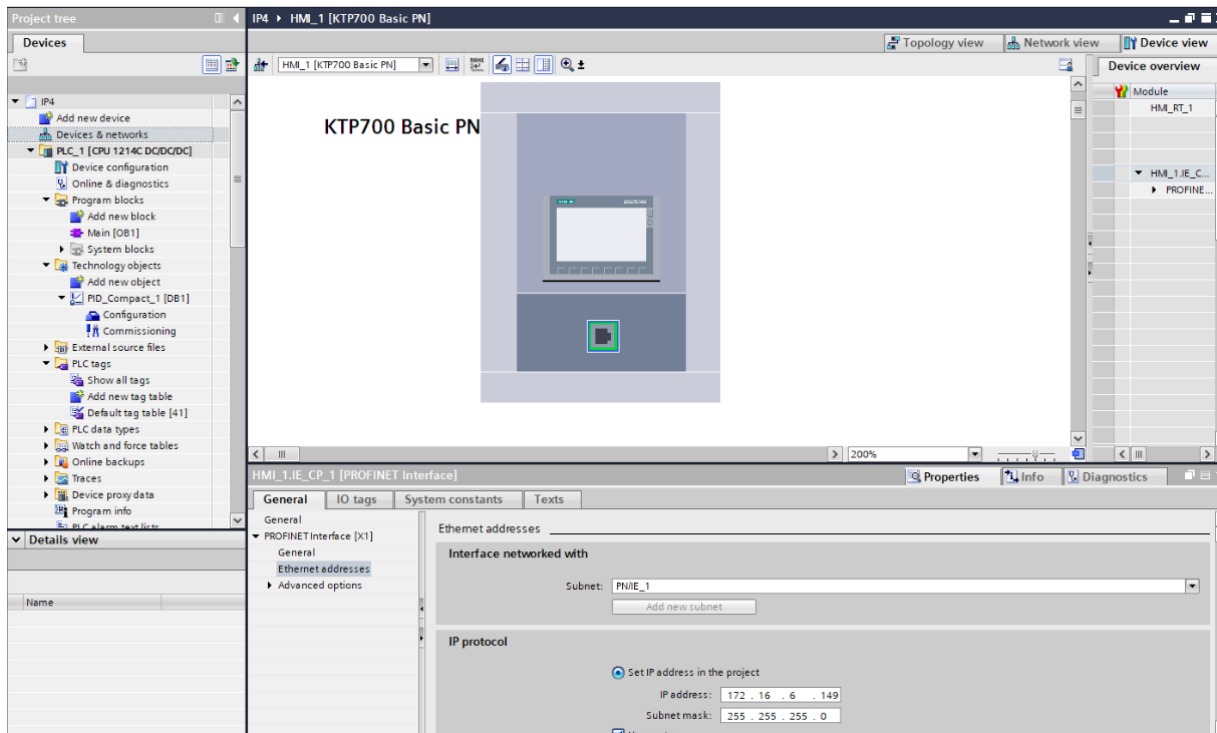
Project tree

Devices

IP4
Add new device
Devices & networks
PLC_1 [CPU 1214C DC/DC/DC]
Device configuration
Online & diagnostics
Program blocks
Add new block
Main [OB1]
System blocks
Technology objects
Add new object
PID_Compact_1 [DB1]
Configuration
Commissioning
External source files
PLC tags
Show all tags
Add new tag table
Default tag table [41]
PLC data types
Watch and force tables
Online backups
Traces
Device proxy data
Program info
PLC alarm text lists

Details view

Name

IP4 ▸ HMI_1 [KTP700 Basic PN]

Topology view | Network view | Device view

HMI_1 [KTP700 Basic PN]

KTP700 Basic PN

200%

Device overview

Module
HMI_RT_1
HMI_1.IE_C...
PROFINE...

HMI_1.IE_CP_1 [PROFINET Interface]

Properties | Info | Diagnostics

General | IO tags | System constants | Texts

General
PROFINET interface [X1]
General
Ethernet addresses
Advanced options

Ethernet addresses

Interface networked with

Subnet: PN/IE_1

Add new subnet

IP protocol

Set IP address in the project

IP address: 172 . 16 . 6 . 149

Subnet mask: 255 . 255 . 255 . 0